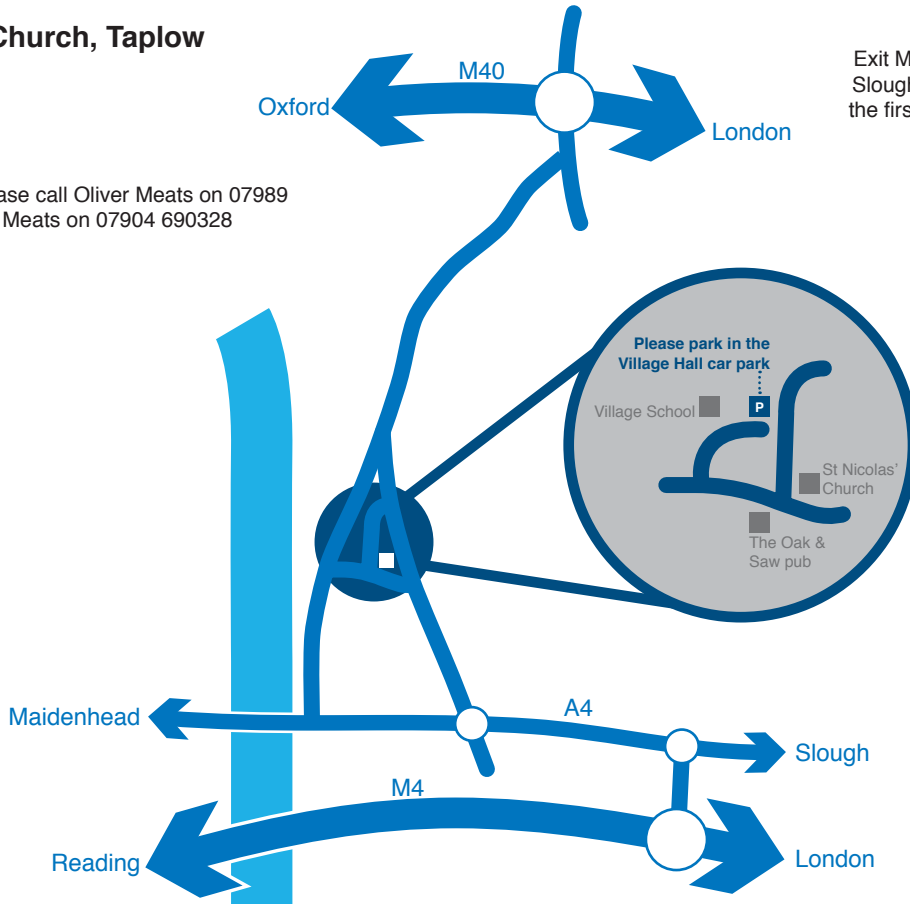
Church, Taplow

ase call Oliver Meats on 07989
Meats on 07904 690328

Exit M
Sloug
the firs

M40
Oxford
London

Please park in the Village Hall car park
P
Village School
St Nicolas' Church
The Oak & Saw pub

Maidenhead
A4
Slough
M4
Reading
London